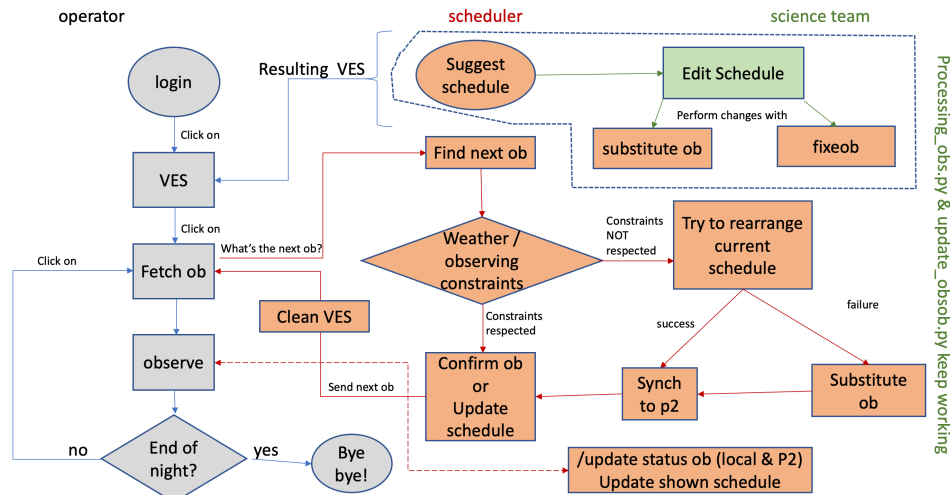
operator

scheduler

science team

Processing_obs.py & update_obsob.py keep working

login

Click on

VES

Click on

Fetch ob

Click on

observe

End of night?

no

yes

Bye bye!

Resulting VES

Suggest schedule

Edit Schedule

Perform changes with

substitute ob

fixeob

Find next ob

What's the next ob?

Weather / observing constraints

Constraints NOT respected

Try to rearrange current schedule

failure

success

Constraints respected

Clean VES

Confirm ob or Update schedule

Send next ob

Synch to p2

Substitute ob

/update status ob (local & P2)
Update shown schedule